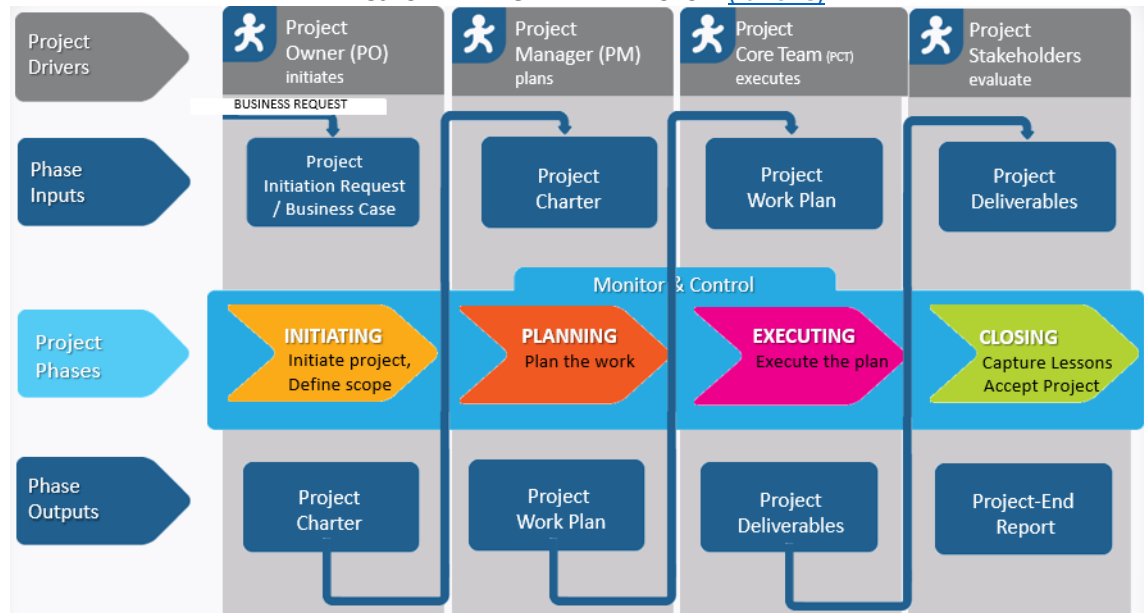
Project Drivers

Project Owner (PO) initiates

Project Manager (PM) plans

Project Core Team (PCT) executes

Project Stakeholders evaluate

BUSINESS REQUEST

Phase Inputs

Project Initiation Request / Business Case

Project Charter

Project Work Plan

Project Deliverables

Monitor & Control

Project Phases

INITIATING Initiate project, Define scope

PLANNING Plan the work

EXECUTING Execute the plan

CLOSING Capture Lessons Accept Project

Phase Outputs

Project Charter

Project Work Plan

Project Deliverables

Project-End Report